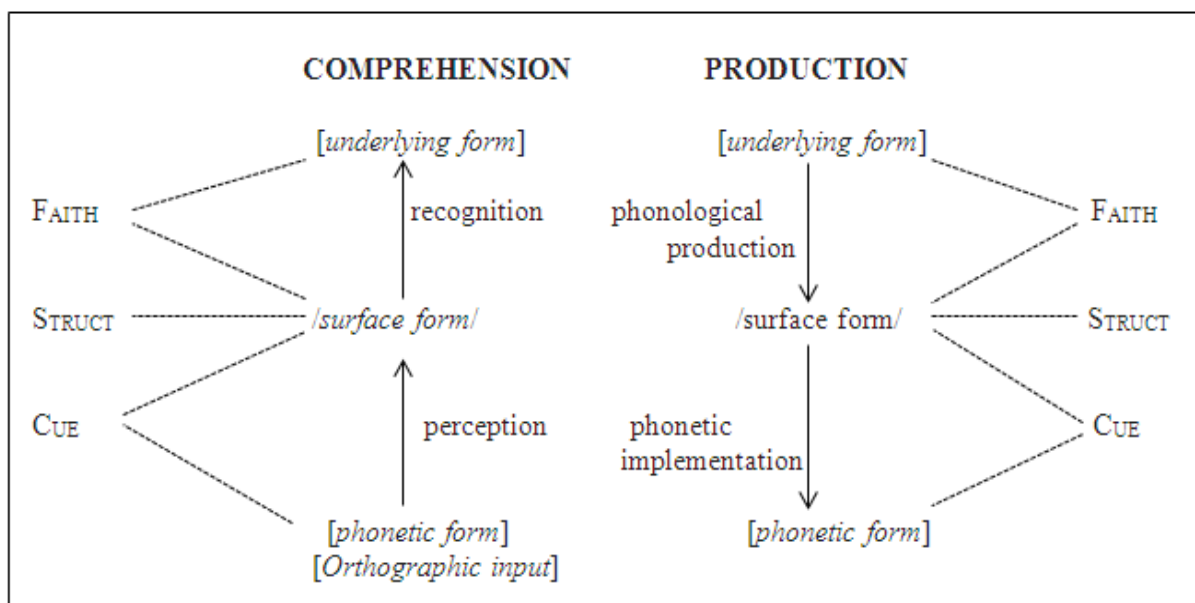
COMPREHENSION

[underlying form]

FAITH

recognition

STRUCT

/surface form/

CUE

perception

[phonetic form]
[Orthographic input]

PRODUCTION

[underlying form]

phonological production

FAITH

/surface form/

STRUCT

phonetic implementation

CUE

[phonetic form]